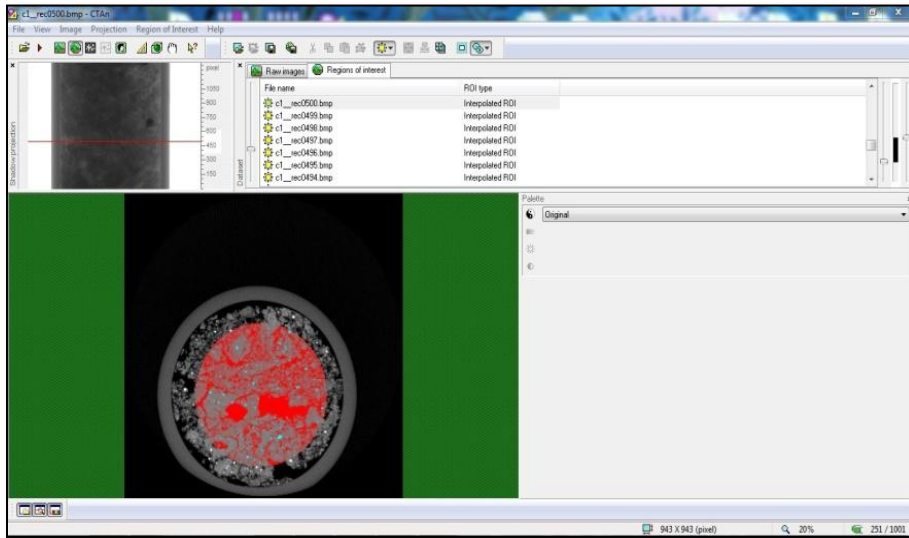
c1__rec0500.bmp - CTAn

File View Image Projection Region of Interest Help

pixel
1050
900
750
600
450
300
150

Shadow projection

Dataset

Raw images | Regions of interest

| File name | ROI type |
|---|---|
| c1__rec0500.bmp | Interpolated ROI |
| c1__rec0499.bmp | Interpolated ROI |
| c1__rec0498.bmp | Interpolated ROI |
| c1__rec0497.bmp | Interpolated ROI |
| c1__rec0496.bmp | Interpolated ROI |
| c1__rec0495.bmp | Interpolated ROI |
| c1__rec0494.bmp | Interpolated ROI |

Palette

Original

943 X 943 (pixel)   20%   251 / 1001